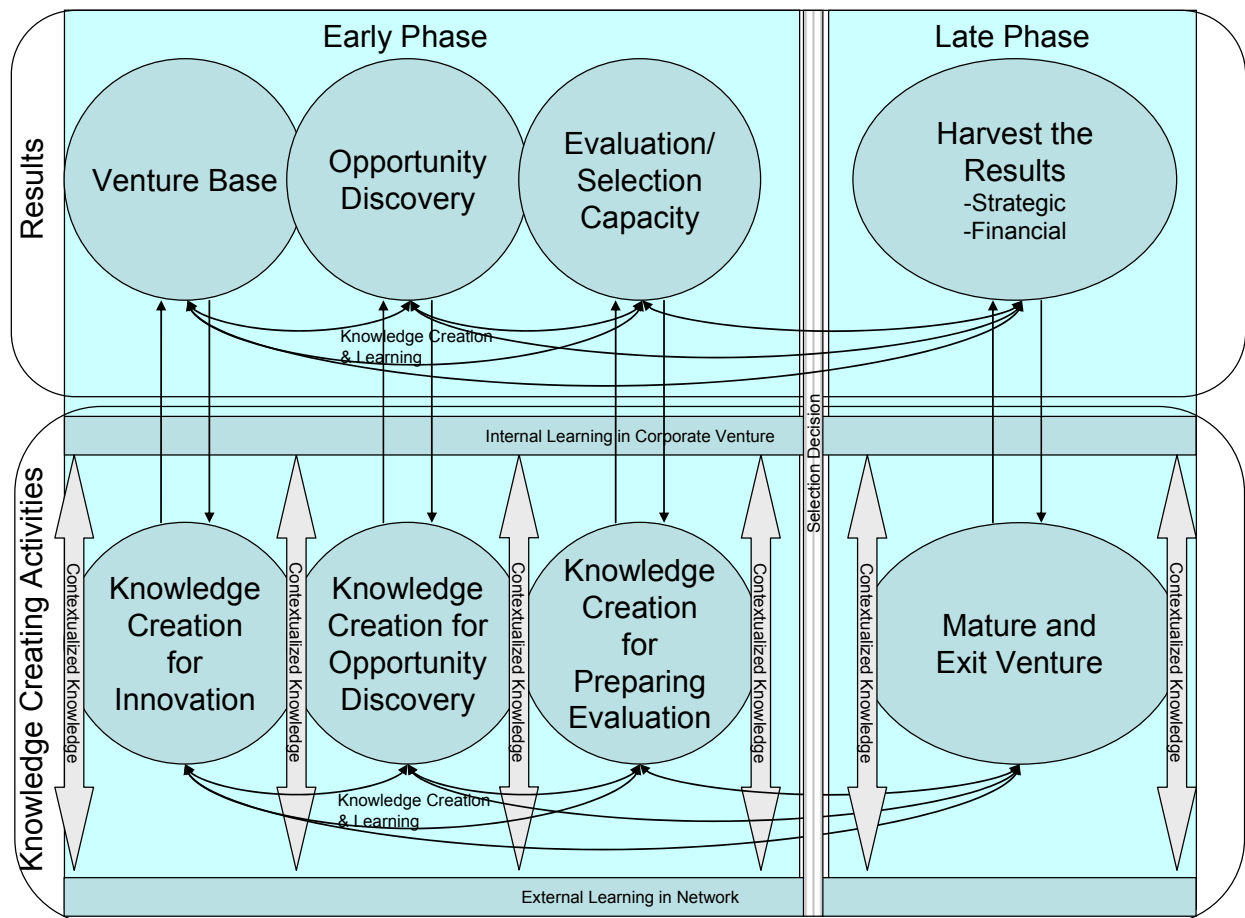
Early Phase

Late Phase

Results

Venture Base

Opportunity Discovery

Evaluation/ Selection Capacity

Harvest the Results
-Strategic
-Financial

Knowledge Creation & Learning

Selection Decision

Internal Learning in Corporate Venture

Knowledge Creating Activities

Contextualized Knowledge

Knowledge Creation for Innovation

Contextualized Knowledge

Knowledge Creation for Opportunity Discovery

Contextualized Knowledge

Knowledge Creation for Preparing Evaluation

Contextualized Knowledge

Contextualized Knowledge

Mature and Exit Venture

Contextualized Knowledge

Knowledge Creation & Learning

External Learning in Network